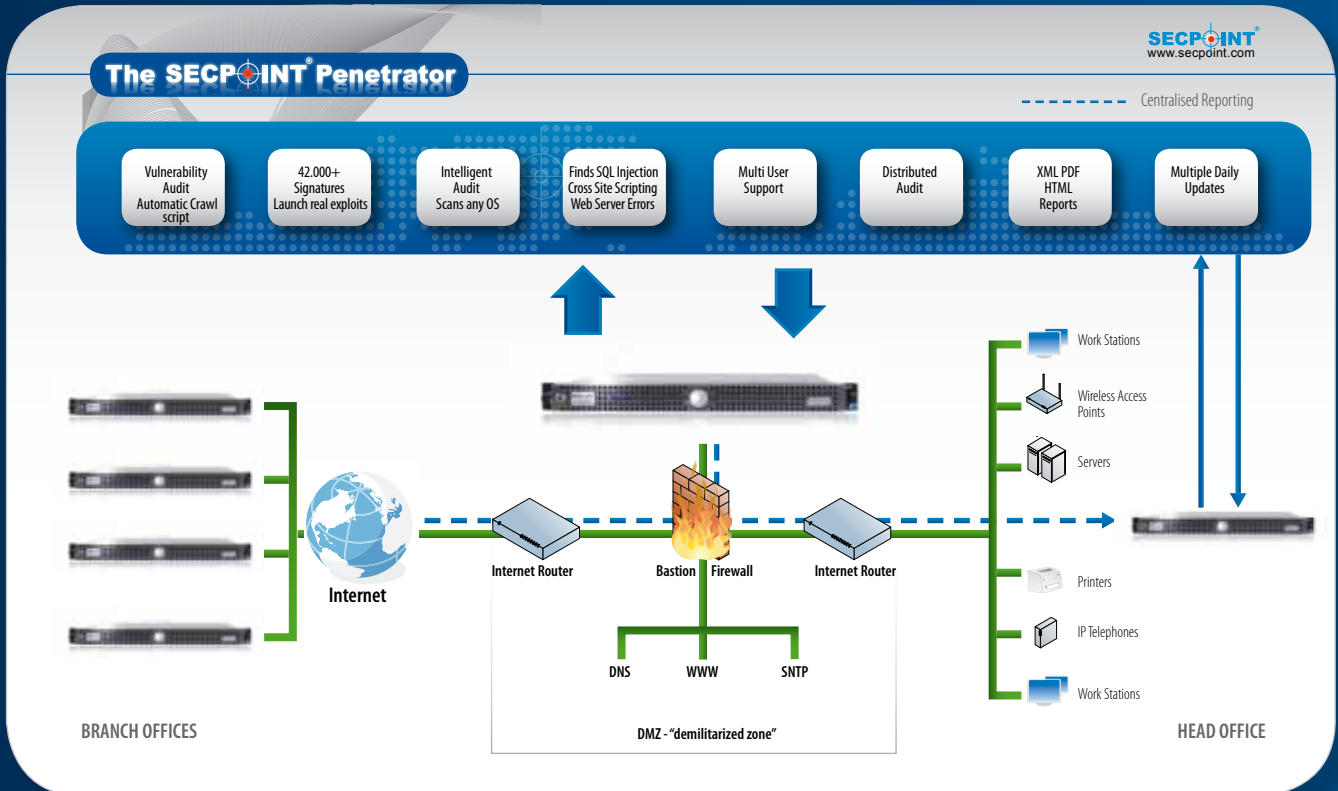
The SECPOINT® Penetrator

SECPOINT®
www.secpoint.com

Centralised Reporting

Vulnerability Audit Automatic Crawl script

42.000+ Signatures Launch real exploits

Intelligent Audit Scans any OS

Finds SQL Injection Cross Site Scripting Web Server Errors

Multi User Support

Distributed Audit

XML PDF HTML Reports

Multiple Daily Updates

Work Stations

Wireless Access Points

Servers

Internet

Internet Router

Bastion Firewall

Internet Router

Printers

IP Telephones

DNS

WWW

SNTP

Work Stations

BRANCH OFFICES

DMZ - "demilitarized zone"

HEAD OFFICE